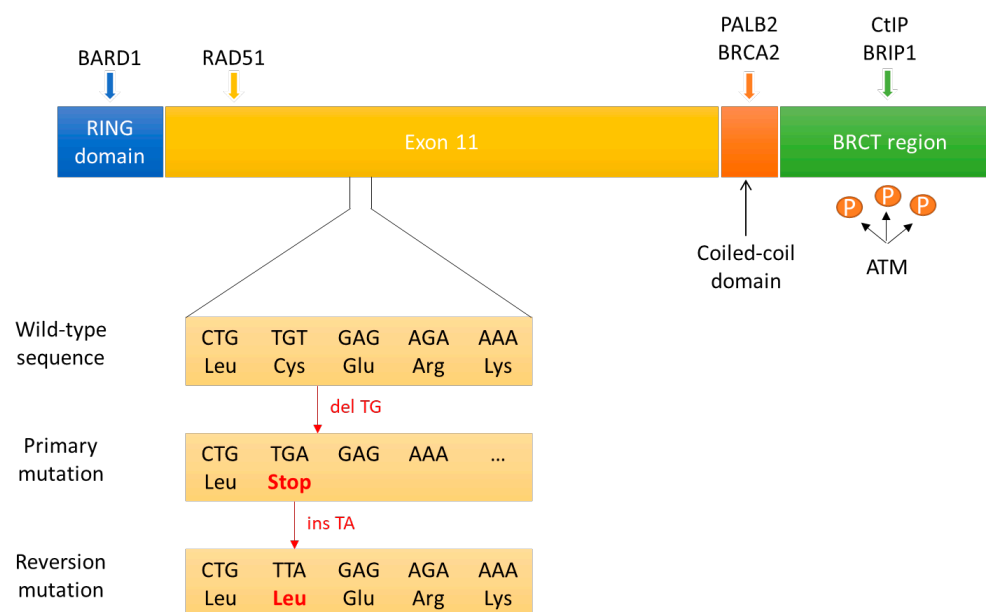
BARD1

RAD51

PALB2
BRCA2

CtIP
BRIP1

RING domain

Exon 11

BRCT region

P P P

Coiled-coil domain

ATM

Wild-type sequence

| CTG | TGT | GAG | AGA | AAA |
|---|---|---|---|---|
| Leu | Cys | Glu | Arg | Lys |

del TG

Primary mutation

| CTG | TGA | GAG | AAA | … |
|---|---|---|---|---|
| Leu | Stop | | | |

ins TA

Reversion mutation

| CTG | TTA | GAG | AGA | AAA |
|---|---|---|---|---|
| Leu | Leu | Glu | Arg | Lys |